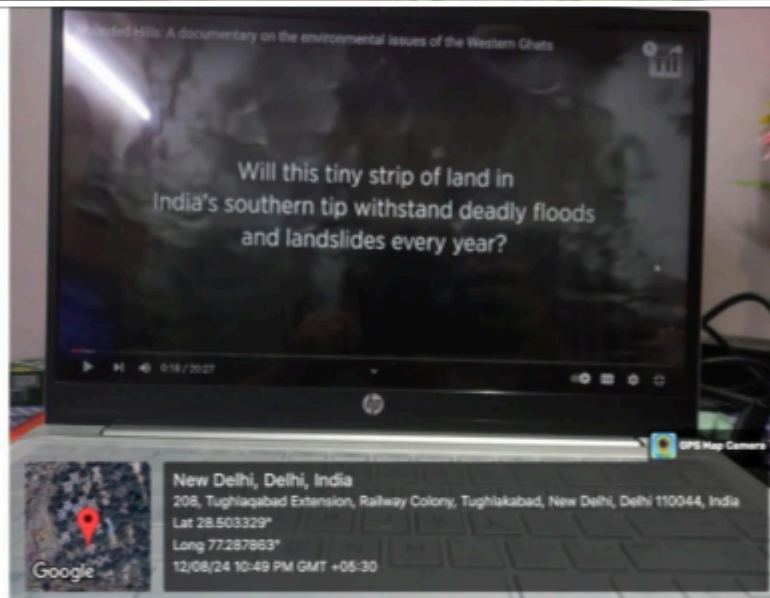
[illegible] Hills: A documentary on the environmental issues of the Western Ghats

Will this tiny strip of land in India's southern tip withstand deadly floods and landslides every year?

0:18 / 20:27

hp

GPS Map Camera

Google

New Delhi, Delhi, India
208, Tughlaqabad Extension, Railway Colony, Tughlakabad, New Delhi, Delhi 110044, India
Lat 28.503329°
Long 77.287863°
12/08/24 10:49 PM GMT +05:30